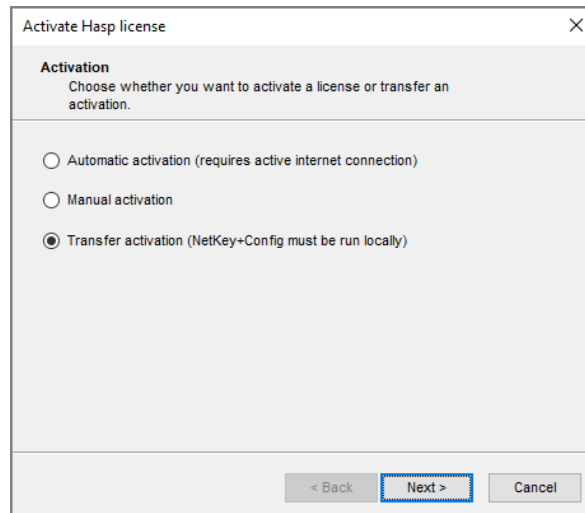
Activate Hasp license

Activation
Choose whether you want to activate a license or transfer an activation.

Automatic activation (requires active internet connection)

Manual activation

Transfer activation (NetKey+Config must be run locally)

< Back
Next >
Cancel